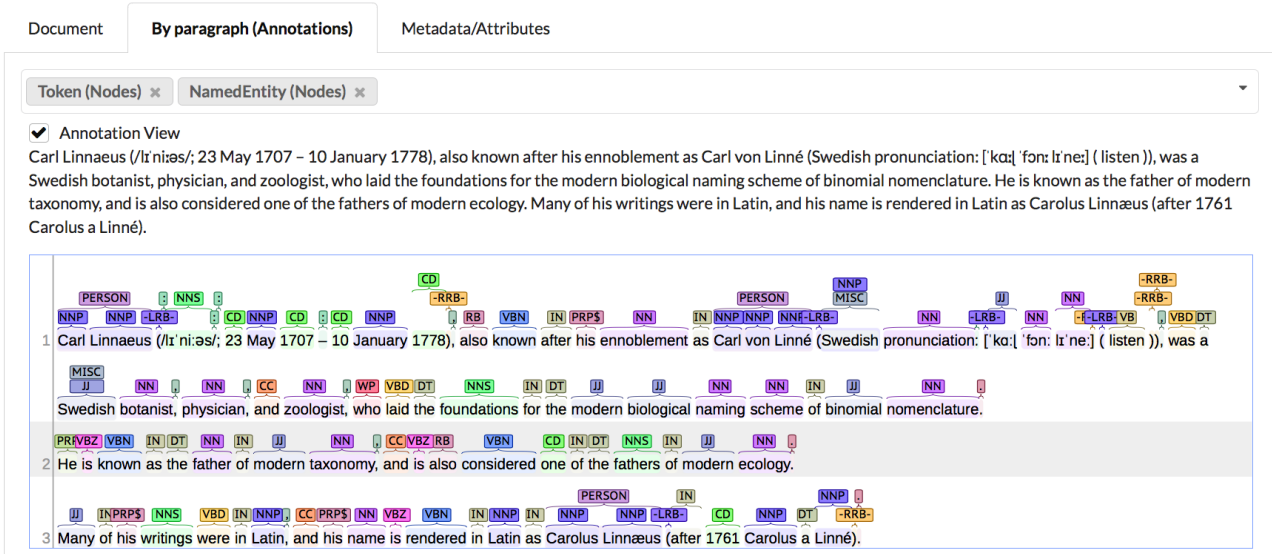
Document | By paragraph (Annotations) | Metadata/Attributes

Token (Nodes) × | NamedEntity (Nodes) ×

Annotation View

Carl Linnaeus (/lɪˈniːəs/; 23 May 1707 – 10 January 1778), also known after his ennoblement as Carl von Linné (Swedish pronunciation: [ˈkɑːl ˈfɔn lɪˈneː] ( listen )), was a Swedish botanist, physician, and zoologist, who laid the foundations for the modern biological naming scheme of binomial nomenclature. He is known as the father of modern taxonomy, and is also considered one of the fathers of modern ecology. Many of his writings were in Latin, and his name is rendered in Latin as Carolus Linnæus (after 1761 Carolus a Linné).

CD
PERSON : NNS : -RRB- PERSON NNP MISC JJ NN -RRB- -RRB-
NNP NNP -LRB- : CD NNP CD : CD NNP , RB VBN IN PRP$ NN IN NNP NNP NNP -LRB- NN -LRB- NN -RRB- -LRB- VB , VBD DT
1 Carl Linnaeus (/lɪˈniːəs/; 23 May 1707 – 10 January 1778), also known after his ennoblement as Carl von Linné (Swedish pronunciation: [ˈkɑːl ˈfɔn lɪˈneː] ( listen )), was a

MISC
JJ NN , NN , CC NN , WP VBD DT NNS IN DT JJ JJ NN NN IN JJ NN .
Swedish botanist, physician, and zoologist, who laid the foundations for the modern biological naming scheme of binomial nomenclature.

PRP VBZ VBN IN DT NN IN JJ NN , CC VBZ RB VBN CD IN DT NNS IN JJ NN .
2 He is known as the father of modern taxonomy, and is also considered one of the fathers of modern ecology.

PERSON IN NNP .
JJ IN PRP$ NNS VBD IN NNP , CC PRP$ NN VBZ VBN IN NNP IN NNP NNP -LRB- CD NNP DT -RRB-
3 Many of his writings were in Latin, and his name is rendered in Latin as Carolus Linnæus (after 1761 Carolus a Linné).